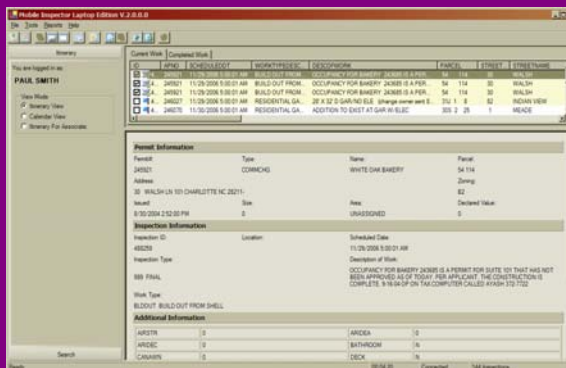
Mobile Inspector Laptop Edition V.2.0.0.0

File Tools Reports Help

Itinerary

You are logged in as:

PAUL SMITH

View Mode

Itinerary View

Calendar View

Itinerary For Associate

Search

Current Work | Completed Work

| ID | APNO | SCHEDULEDDT | WORKTYPEDESC | DESCOFWORK | PARCEL | STREET | STREETNAME |
|---|---|---|---|---|---|---|---|
| 2... | 245921 | 11/29/2006 5:00:01 AM | BUILD OUT FROM... | OCCUPANCY FOR BAKERY 243685 IS A PER... | 54 | 114 | 30 | WALSH |
| 2... | 245921 | 11/29/2006 5:00:01 AM | BUILD OUT FROM... | OCCUPANCY FOR BAKERY 243685 IS A PER... | 54 | 114 | 30 | WALSH |
| 2... | 245921 | 11/29/2006 5:00:01 AM | BUILD OUT FROM... | OCCUPANCY FOR BAKERY 243685 IS A PER... | 54 | 114 | 30 | WALSH |
| 4... | 246027 | 11/29/2006 5:00:01 AM | RESIDENTIAL GA... | 28' X 32' G GAR/NO ELE (change owner and S... | 312 1 | 8 | 82 | INDIAN VIEW |
| 4... | 246070 | 11/30/2006 5:00:01 AM | RESIDENTIAL GA... | ADDITION TO EXIST AT GAR W/ELEC | 305 2 | 25 | 1 | MEADE |

Permit Information

Permit#: 245921

Type: COMMCHG

Name: WHITE OAK BAKERY

Parcel: 54 114

Address: 30 WALSH LN 101 CHARLOTTE NC 28211-

Zoning: B2

Issued: 8/30/2004 2:52:00 PM

Size: 0

Area: UNASSIGNED

Declared Value: 0

Inspection Information

Inspection ID: 488259

Location:

Scheduled Date: 11/29/2006 5:00:01 AM

Inspection Type: 889 FINAL

Description of Work: OCCUPANCY FOR BAKERY 243685 IS A PERMIT FOR SUITE 101 THAT HAS NOT BEEN APPROVED AS OF TODAY, PER APPLICANT, THE CONSTRUCTION IS COMPLETE. 8-16-04 OP ON TAX COMPUTER CALLED AYASH 372-7722

Work Type: BLDOUT BUILD OUT FROM SHELL

Additional Information

| AIRSTR | 0 | AREDA | 0 |
|---|---|---|---|
| AIRSEC | 0 | BATHROOM | N |
| CANAWN | 0 | DECK | N |

Ready | 08:04:35 | Connected | 344 Inspections